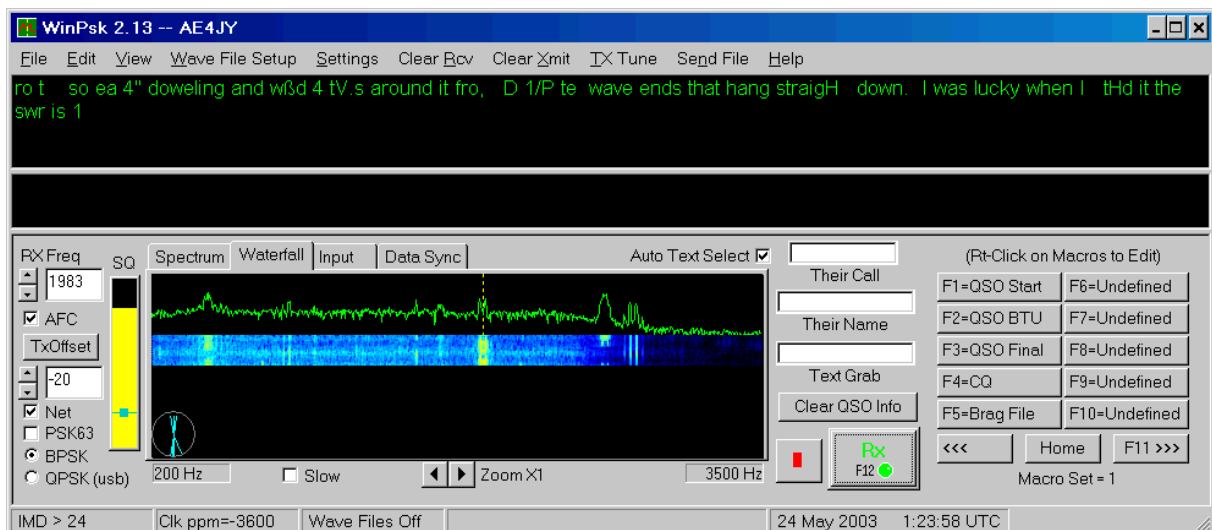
WinPsk 2.13 -- AE4JY

File Edit View Wave File Setup Settings Clear Rcv Clear Xmit TX Tune Send File Help

ro t so ea 4" doweling and wßd 4 tV.s around it fro, D 1/P te wave ends that hang straigH down. I was lucky when I tHd it the swr is 1

RX Freq
SQ
1983
AFC
TxOffset
-20
Net
PSK63
BPSK
QPSK (usb)

Spectrum Waterfall Input Data Sync
Auto Text Select

200 Hz
Slow
Zoom X1
3500 Hz

Their Call
Their Name
Text Grab
Clear QSO Info

Rx
F12

(Rt-Click on Macros to Edit)

| F1=QSO Start | F6=Undefined |
|---|---|
| F2=QSO BTU | F7=Undefined |
| F3=QSO Final | F8=Undefined |
| F4=CQ | F9=Undefined |
| F5=Brag File | F10=Undefined |

<<< Home F11 >>>
Macro Set = 1

IMD > 24 Clk ppm=-3600 Wave Files Off 24 May 2003 1:23:58 UTC